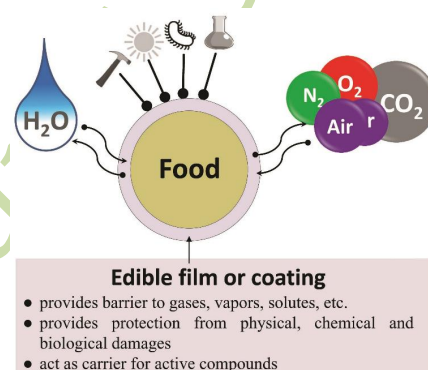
$H_2O$

Food

$N_2$ $O_2$ $CO_2$ Air r

Edible film or coating

● provides barrier to gases, vapors, solutes, etc.
● provides protection from physical, chemical and biological damages
● act as carrier for active compounds